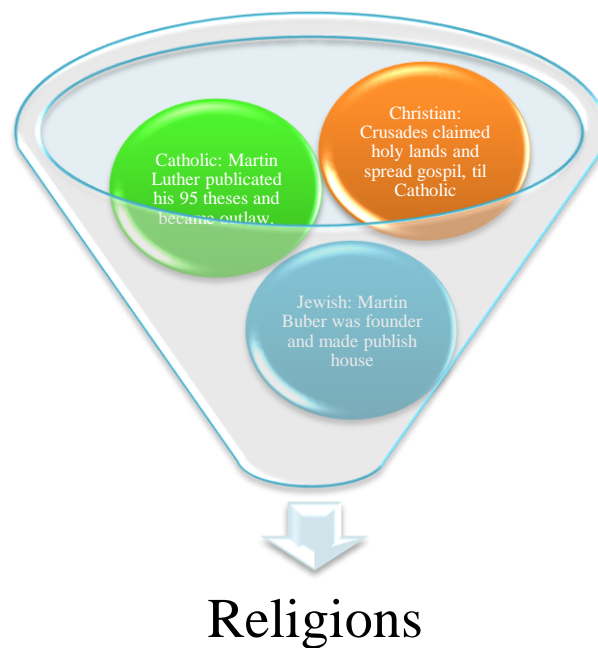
Catholic: Martin Luther publicated his 95 theses and became outlaw.

Christian: Crusades claimed holy lands and spread gospil, til Catholic

Jewish: Martin Buber was founder and made publish house

Religions